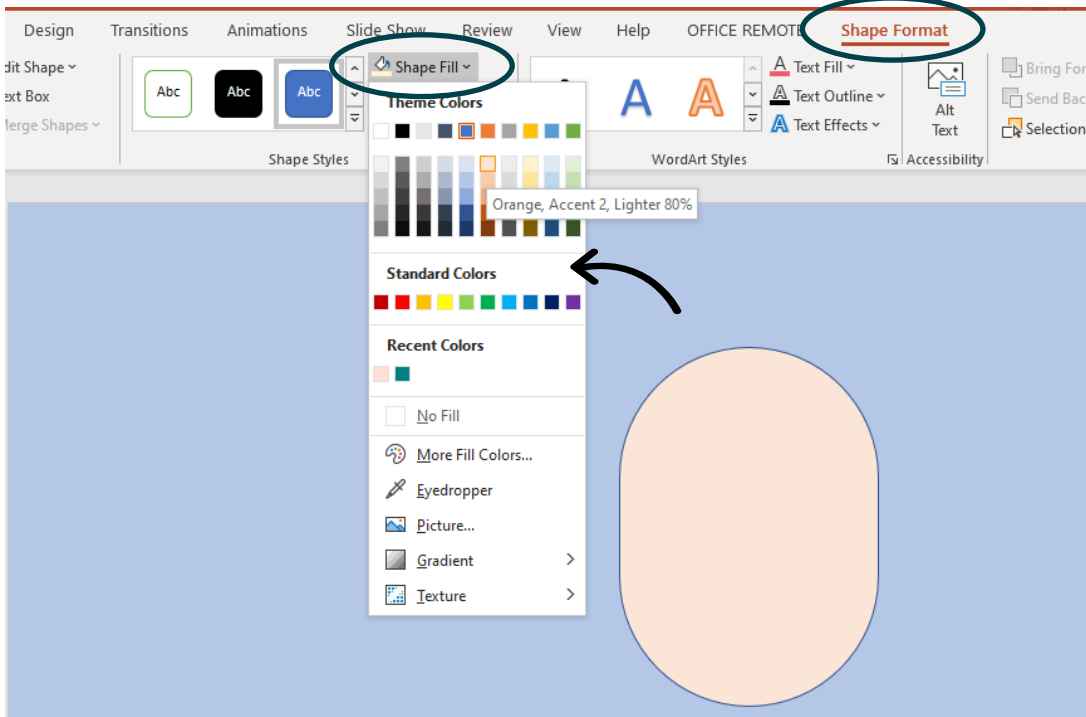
Design Transitions Animations Slide Show Review View Help OFFICE REMOTE Shape Format

dit Shape
xt Box
erge Shapes

Abc Abc Abc

Shape Styles

Shape Fill

Theme Colors

Orange, Accent 2, Lighter 80%

Standard Colors

Recent Colors

No Fill

More Fill Colors...

Eyedropper

Picture...

Gradient

Texture

A A

Text Fill
Text Outline
Text Effects

WordArt Styles

Alt Text

Accessibility

Bring For
Send Bac
Selection